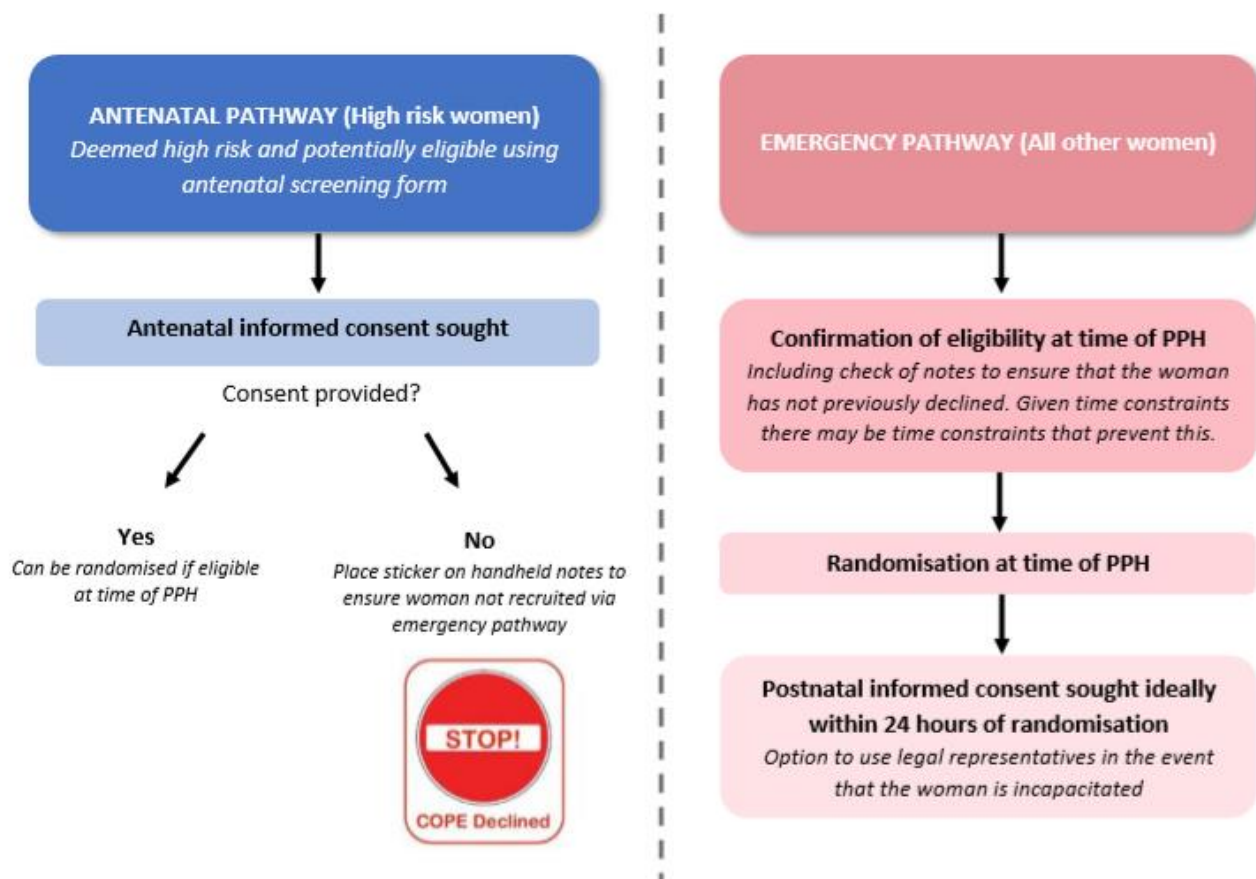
**ANTENATAL PATHWAY (High risk women)**
*Deemed high risk and potentially eligible using antenatal screening form*

**Antenatal informed consent sought**

Consent provided?

**Yes**
*Can be randomised if eligible at time of PPH*

**No**
*Place sticker on handheld notes to ensure woman not recruited via emergency pathway*

STOP!
COPE Declined

**EMERGENCY PATHWAY (All other women)**

**Confirmation of eligibility at time of PPH**
*Including check of notes to ensure that the woman has not previously declined. Given time constraints there may be time constraints that prevent this.*

**Randomisation at time of PPH**

**Postnatal informed consent sought ideally within 24 hours of randomisation**
*Option to use legal representatives in the event that the woman is incapacitated*